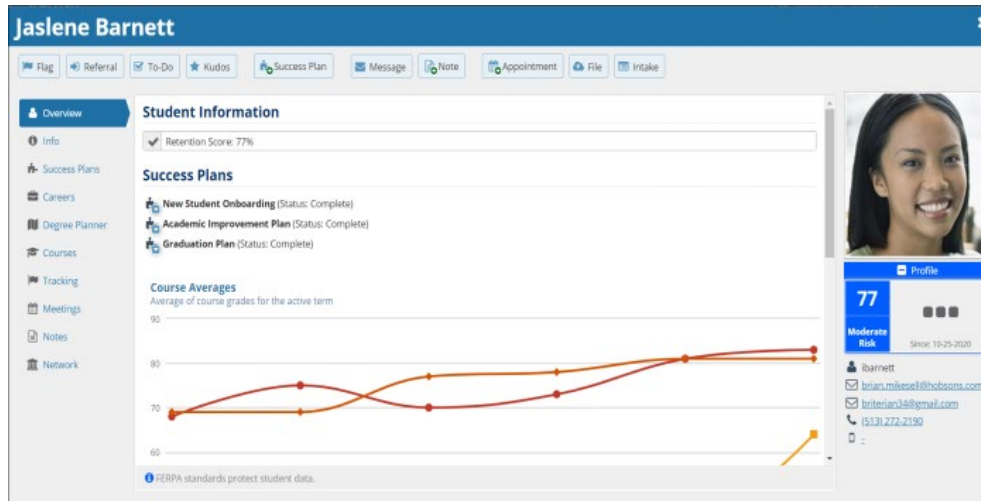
Jaslene Barnett

Flag
Referral
To-Do
Kudos
Success Plan
Message
Note
Appointment
File
Intake

Overview
Info
Success Plans
Careers
Degree Planner
Courses
Tracking
Meetings
Notes
Network

Student Information

Retention Score: 77%

Success Plans

New Student Onboarding (Status: Complete)
Academic Improvement Plan (Status: Complete)
Graduation Plan (Status: Complete)

Course Averages
Average of course grades for the active term

90
80
70
60

FERPA standards protect student data.

Profile
77
Moderate Risk
Since: 10-25-2020
jbarnett
brian.mikesell@hobsons.com
briterian34@gmail.com
(513) 272-2190
-